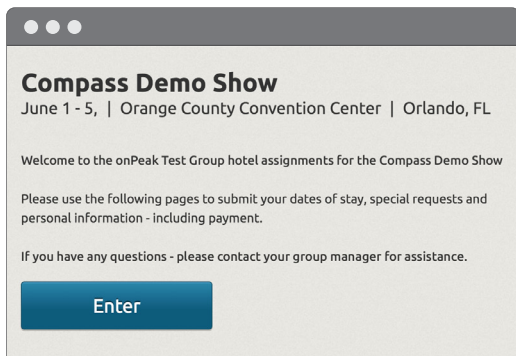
Compass Demo Show
June 1 - 5, | Orange County Convention Center | Orlando, FL

Welcome to the onPeak Test Group hotel assignments for the Compass Demo Show

Please use the following pages to submit your dates of stay, special requests and personal information - including payment.

If you have any questions - please contact your group manager for assistance.

Enter